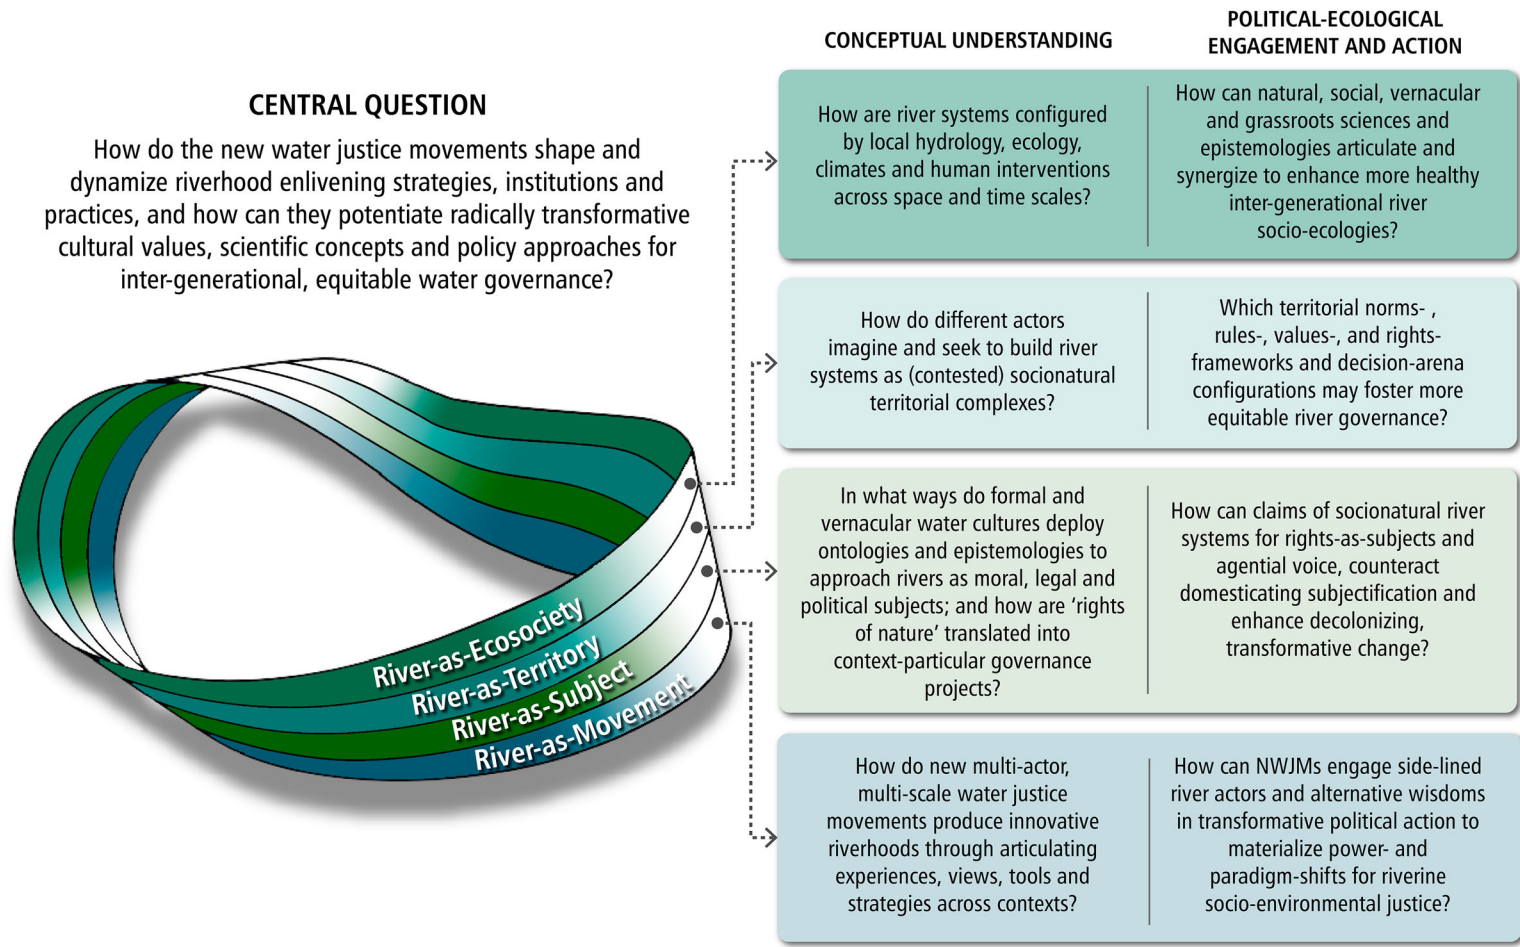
CENTRAL QUESTION

How do the new water justice movements shape and dynamize riverhood enlivening strategies, institutions and practices, and how can they potentiate radically transformative cultural values, scientific concepts and policy approaches for inter-generational, equitable water governance?

River-as-Ecosociety
River-as-Territory
River-as-Subject
River-as-Movement

| CONCEPTUAL UNDERSTANDING | POLITICAL-ECOLOGICAL ENGAGEMENT AND ACTION |
|---|---|
| How are river systems configured by local hydrology, ecology, climates and human interventions across space and time scales? | How can natural, social, vernacular and grassroots sciences and epistemologies articulate and synergize to enhance more healthy inter-generational river socio-ecologies? |
| How do different actors imagine and seek to build river systems as (contested) socionatural territorial complexes? | Which territorial norms- , rules-, values-, and rights-frameworks and decision-arena configurations may foster more equitable river governance? |
| In what ways do formal and vernacular water cultures deploy ontologies and epistemologies to approach rivers as moral, legal and political subjects; and how are 'rights of nature' translated into context-particular governance projects? | How can claims of socionatural river systems for rights-as-subjects and agential voice, counteract domesticating subjectification and enhance decolonizing, transformative change? |
| How do new multi-actor, multi-scale water justice movements produce innovative riverhoods through articulating experiences, views, tools and strategies across contexts? | How can NWJMs engage side-lined river actors and alternative wisdoms in transformative political action to materialize power- and paradigm-shifts for riverine socio-environmental justice? |